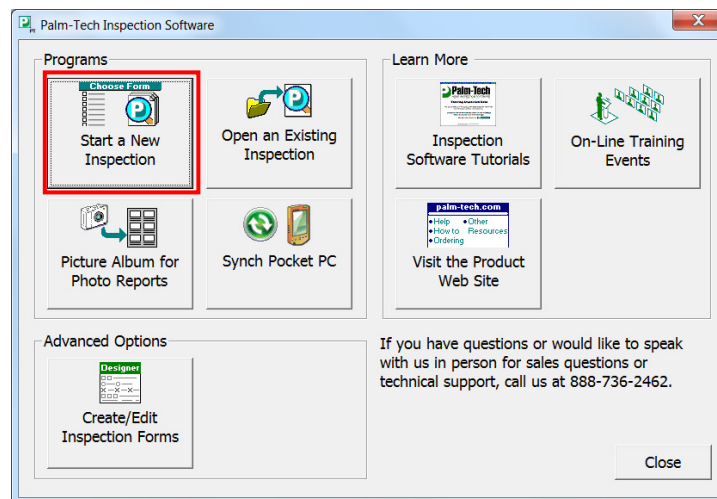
Palm-Tech Inspection Software

Programs

Choose Form

Start a New Inspection

Open an Existing Inspection

Picture Album for Photo Reports

Synch Pocket PC

Learn More

Palm-Tech

Inspection Software Tutorials

On-Line Training Events

palm-tech.com

•Help •Other
•How to Resources
•Ordering

Visit the Product Web Site

Advanced Options

Designer

Create/Edit Inspection Forms

If you have questions or would like to speak with us in person for sales questions or technical support, call us at 888-736-2462.

Close